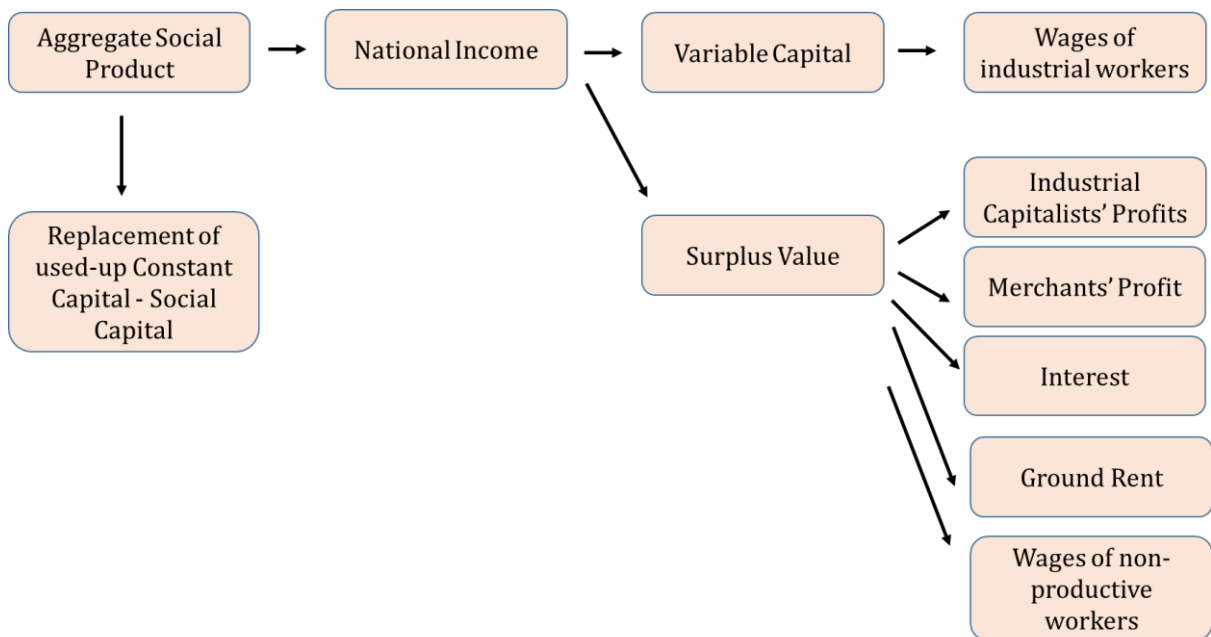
Aggregate Social Product

National Income

Variable Capital

Wages of industrial workers

Replacement of used-up Constant Capital - Social Capital

Surplus Value

Industrial Capitalists' Profits

Merchants' Profit

Interest

Ground Rent

Wages of non-productive workers